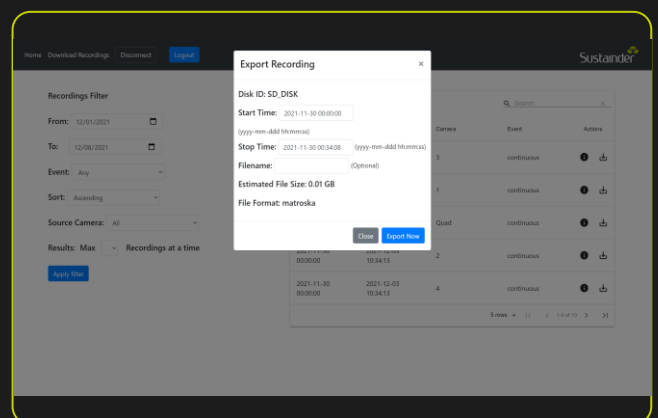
Home Download Recordings Disconnect Logout

Sustainder

Recordings Filter

From: 12/01/2021

To: 12/08/2021

Event: Any

Sort: Ascending

Source Camera: All

Results: Max Recordings at a time

Apply filter

Export Recording ×

Disk ID: SD_DISK

Start Time: 2021-11-30 00:00:00

(yyyy-mm-ddd hh:mm:ss)

Stop Time: 2021-11-30 00:34:08 (yyyy-mm-ddd hh:mm:ss)

Filename: (Optional)

Estimated File Size: 0.01 GB

File Format: matroska

Close Export Now

Search

| | | Camera | Event | Actions |
|---|---|---|---|---|
| | | 3 | continuous | |
| | | 1 | continuous | |
| | | Quad | continuous | |
| 2021-11-30 00:00:00 | 2021-12-03 10:34:13 | 2 | continuous | |
| 2021-11-30 00:00:00 | 2021-12-03 10:34:13 | 4 | continuous | |

5 rows 1-5 of 10